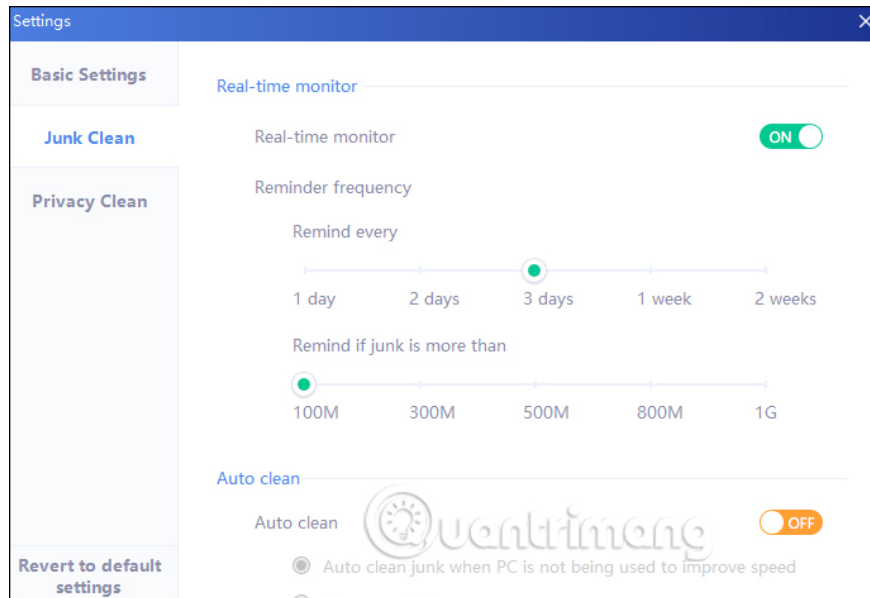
Settings

Basic Settings

Junk Clean

Privacy Clean

Revert to default settings

Real-time monitor

Real-time monitor

ON

Reminder frequency

Remind every

1 day

2 days

3 days

1 week

2 weeks

Remind if junk is more than

100M

300M

500M

800M

1G

Auto clean

Auto clean

OFF

Auto clean junk when PC is not being used to improve speed

uantrimang